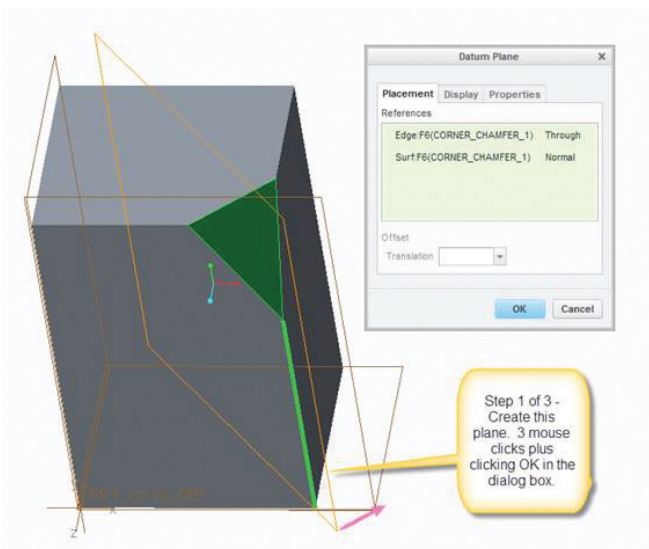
Datum Plane

Placement | Display | Properties

References

| | |
|---|---|
| Edge:F6(CORNER_CHAMFER_1) | Through |
| Surf:F6(CORNER_CHAMFER_1) | Normal |

Offset

Translation

OK

Cancel

Step 1 of 3 - Create this plane. 3 mouse clicks plus clicking OK in the dialog box.

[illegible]_CSYS_DEF

Z

X